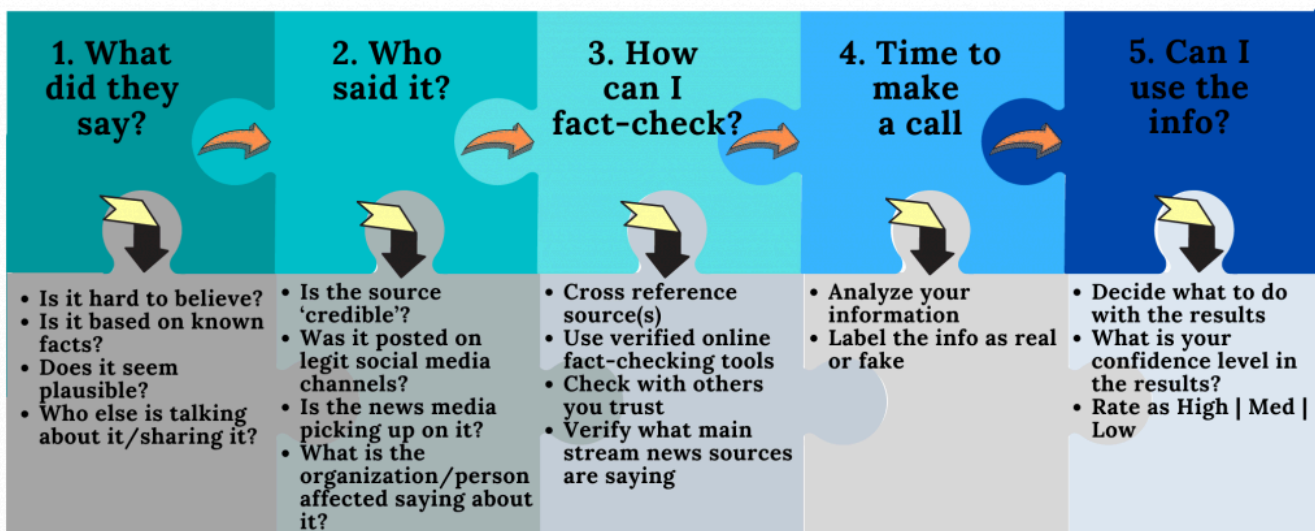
1. What did they say?

2. Who said it?

3. How can I fact-check?

4. Time to make a call

5. Can I use the info?

• Is it hard to believe?
• Is it based on known facts?
• Does it seem plausible?
• Who else is talking about it/sharing it?

• Is the source 'credible'?
• Was it posted on legit social media channels?
• Is the news media picking up on it?
• What is the organization/person affected saying about it?

• Cross reference source(s)
• Use verified online fact-checking tools
• Check with others you trust
• Verify what main stream news sources are saying

• Analyze your information
• Label the info as real or fake

• Decide what to do with the results
• What is your confidence level in the results?
• Rate as High | Med | Low